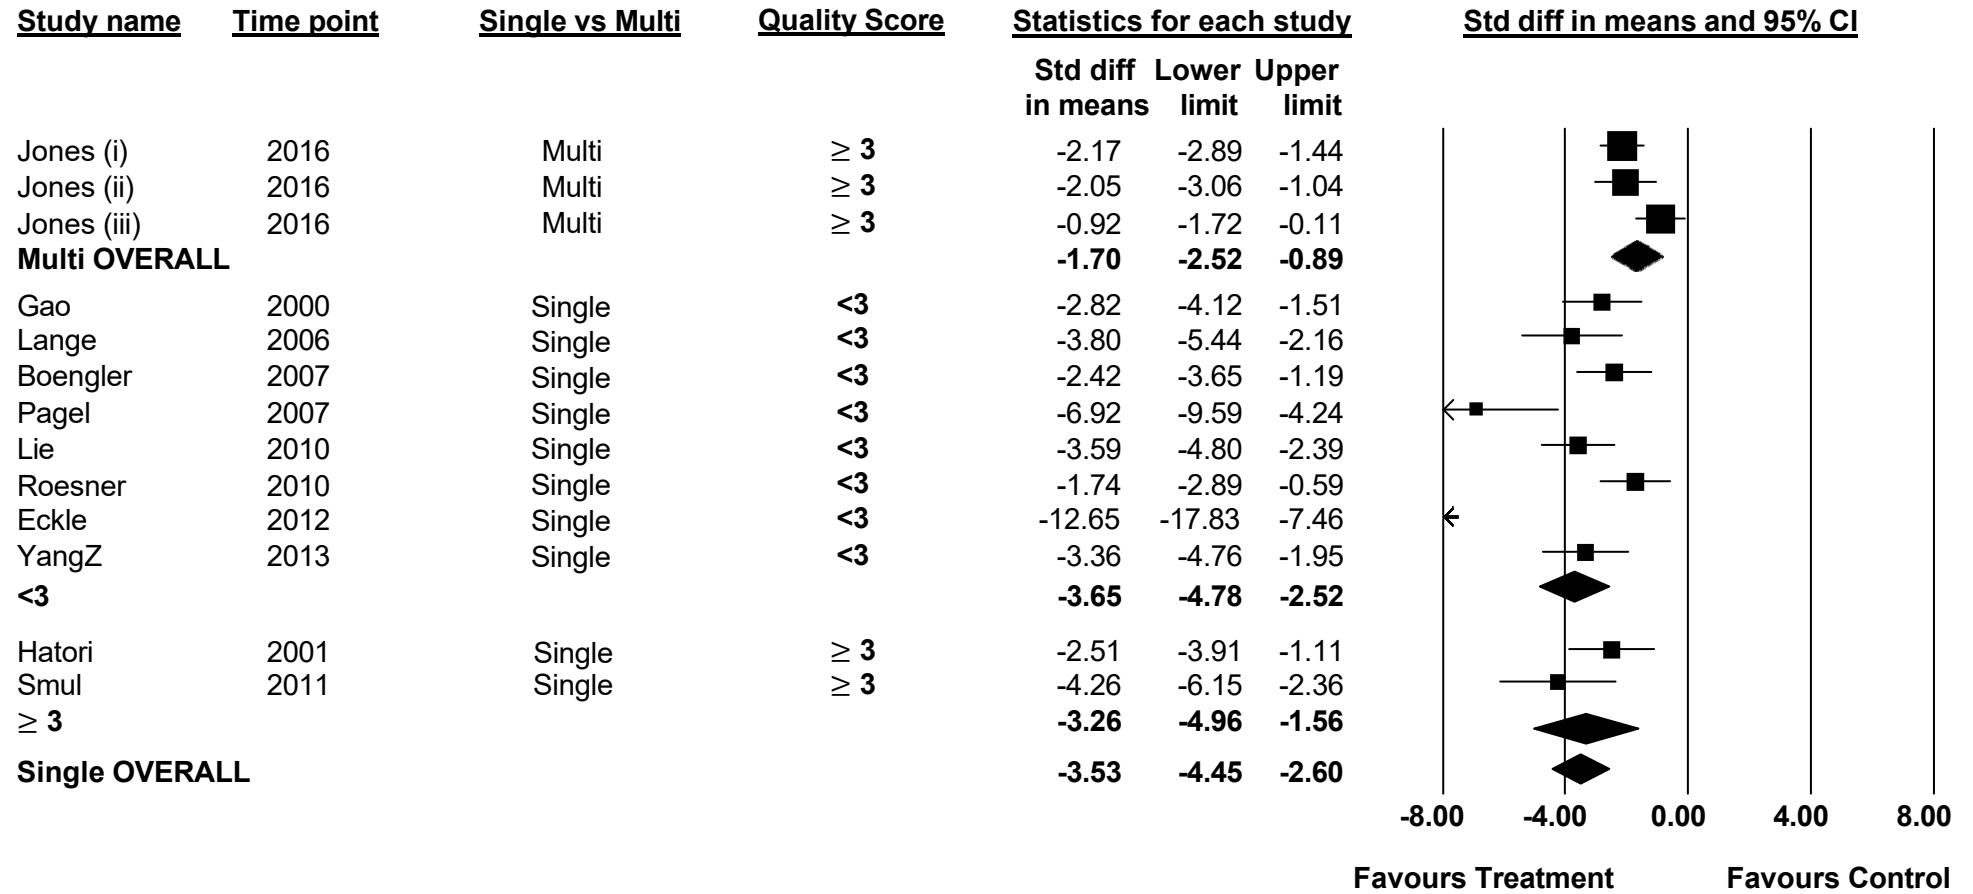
| Study name | Time point | Single vs Multi | Quality Score | Std diff in means | Lower limit | Upper limit |
|---|---|---|---|---|---|---|
| Jones (i) | 2016 | Multi | $\geq$ 3 | -2.17 | -2.89 | -1.44 |
| Jones (ii) | 2016 | Multi | $\geq$ 3 | -2.05 | -3.06 | -1.04 |
| Jones (iii) | 2016 | Multi | $\geq$ 3 | -0.92 | -1.72 | -0.11 |
| **Multi OVERALL** | | | | **-1.70** | **-2.52** | **-0.89** |
| Gao | 2000 | Single | <3 | -2.82 | -4.12 | -1.51 |
| Lange | 2006 | Single | <3 | -3.80 | -5.44 | -2.16 |
| Boengler | 2007 | Single | <3 | -2.42 | -3.65 | -1.19 |
| Pagel | 2007 | Single | <3 | -6.92 | -9.59 | -4.24 |
| Lie | 2010 | Single | <3 | -3.59 | -4.80 | -2.39 |
| Roesner | 2010 | Single | <3 | -1.74 | -2.89 | -0.59 |
| Eckle | 2012 | Single | <3 | -12.65 | -17.83 | -7.46 |
| YangZ | 2013 | Single | <3 | -3.36 | -4.76 | -1.95 |
| **<3** | | | | **-3.65** | **-4.78** | **-2.52** |
| Hatori | 2001 | Single | $\geq$ 3 | -2.51 | -3.91 | -1.11 |
| Smul | 2011 | Single | $\geq$ 3 | -4.26 | -6.15 | -2.36 |
| **$\geq$ 3** | | | | **-3.26** | **-4.96** | **-1.56** |
| **Single OVERALL** | | | | **-3.53** | **-4.45** | **-2.60** |

Statistics for each study

Std diff in means and 95% CI

-8.00 -4.00 0.00 4.00 8.00

Favours Treatment Favours Control